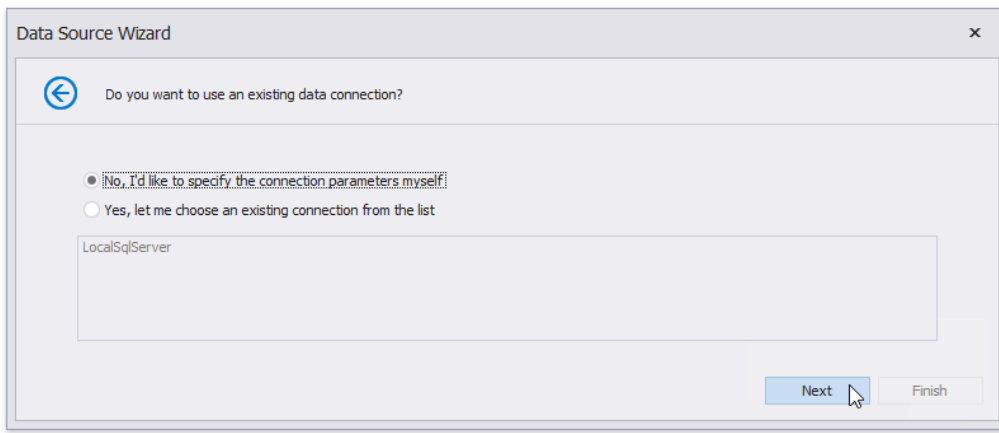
Data Source Wizard

×

Do you want to use an existing data connection?

No, I'd like to specify the connection parameters myself

Yes, let me choose an existing connection from the list

LocalSqlServer

Next

Finish